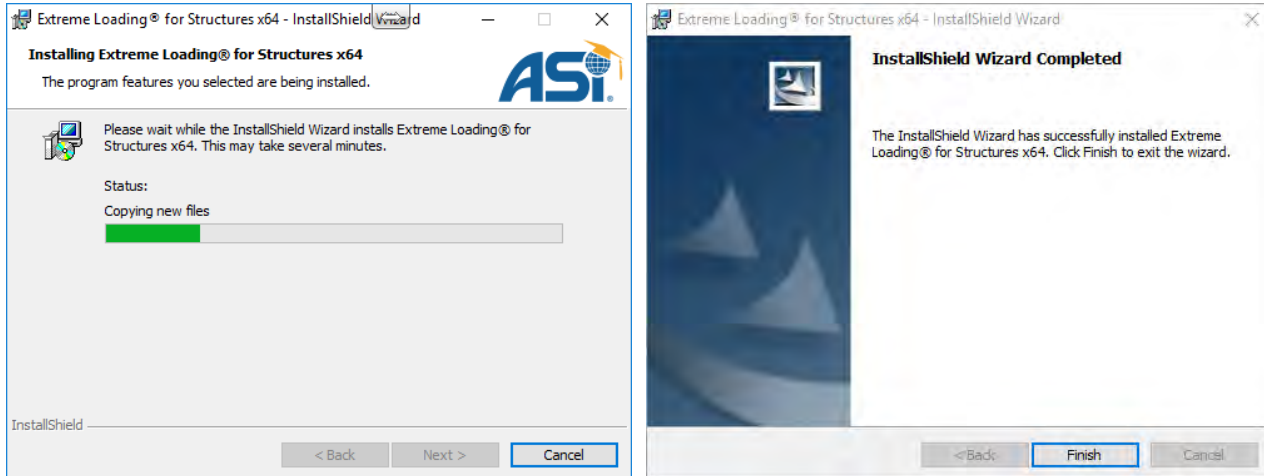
Extreme Loading® for Structures x64 - InstallShield Wizard

Installing Extreme Loading® for Structures x64

The program features you selected are being installed.

ASI

Please wait while the InstallShield Wizard installs Extreme Loading® for Structures x64. This may take several minutes.

Status:

Copying new files

InstallShield

< Back

Next >

Cancel

Extreme Loading® for Structures x64 - InstallShield Wizard

InstallShield Wizard Completed

The InstallShield Wizard has successfully installed Extreme Loading® for Structures x64. Click Finish to exit the wizard.

< Back

Finish

Cancel